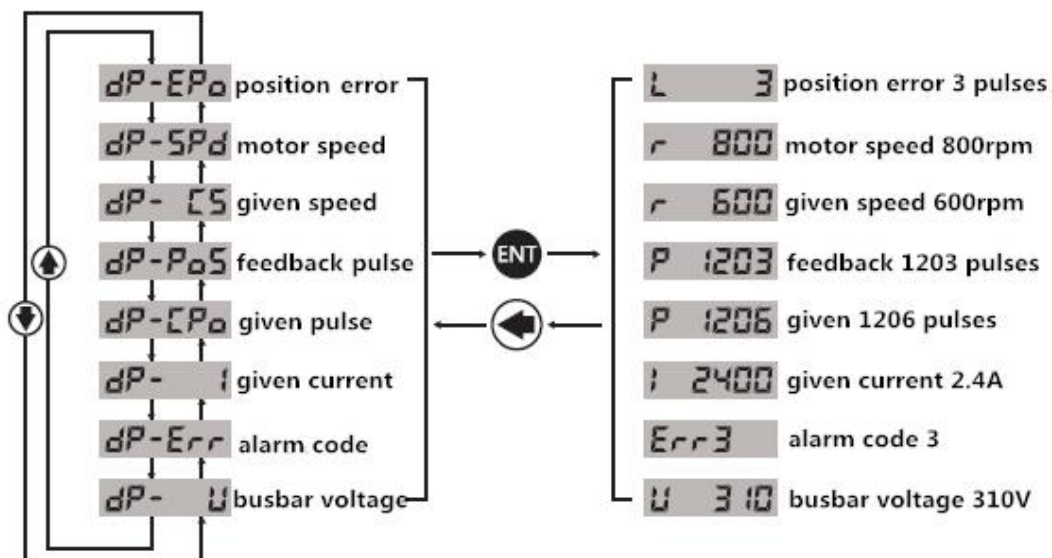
dP-EPo position error
dP-SPd motor speed
dP- CS given speed
dP-PoS feedback pulse
dP-CPo given pulse
dP- I given current
dP-Err alarm code
dP- U busbar voltage

ENT

L 3 position error 3 pulses
r 800 motor speed 800rpm
r 600 given speed 600rpm
P 1203 feedback 1203 pulses
P 1206 given 1206 pulses
I 2400 given current 2.4A
Err3 alarm code 3
U 310 busbar voltage 310V